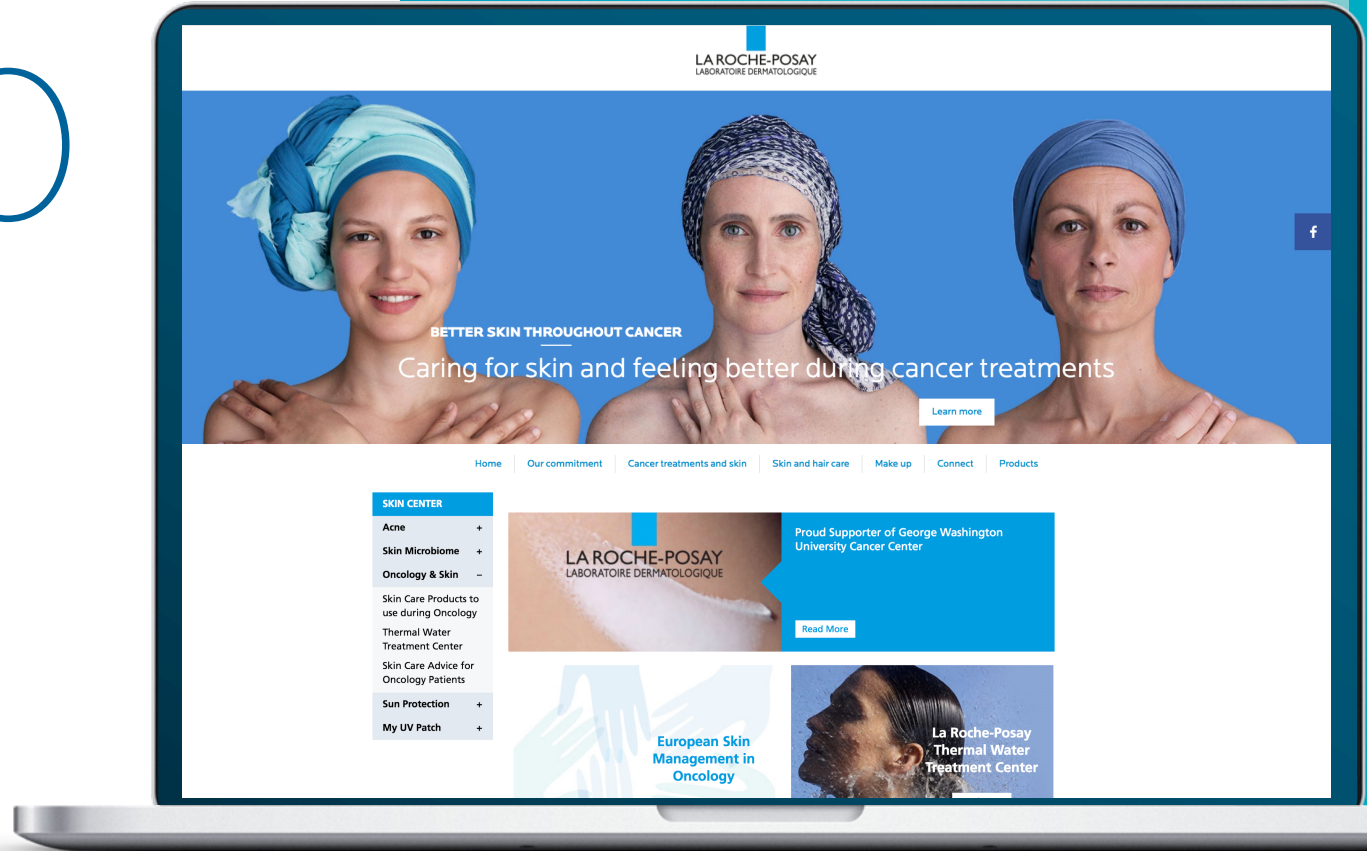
LA ROCHE-POSAY
LABORATOIRE DERMATOLOGIQUE

BETTER SKIN THROUGHOUT CANCER

Caring for skin and feeling better during cancer treatments

Learn more

f

Home | Our commitment | Cancer treatments and skin | Skin and hair care | Make up | Connect | Products

SKIN CENTER

Acne +

Skin Microbiome +

Oncology & Skin −

Skin Care Products to use during Oncology

Thermal Water Treatment Center

Skin Care Advice for Oncology Patients

Sun Protection +

My UV Patch +

LA ROCHE-POSAY
LABORATOIRE DERMATOLOGIQUE

Proud Supporter of George Washington University Cancer Center

Read More

European Skin Management in Oncology

La Roche-Posay Thermal Water Treatment Center